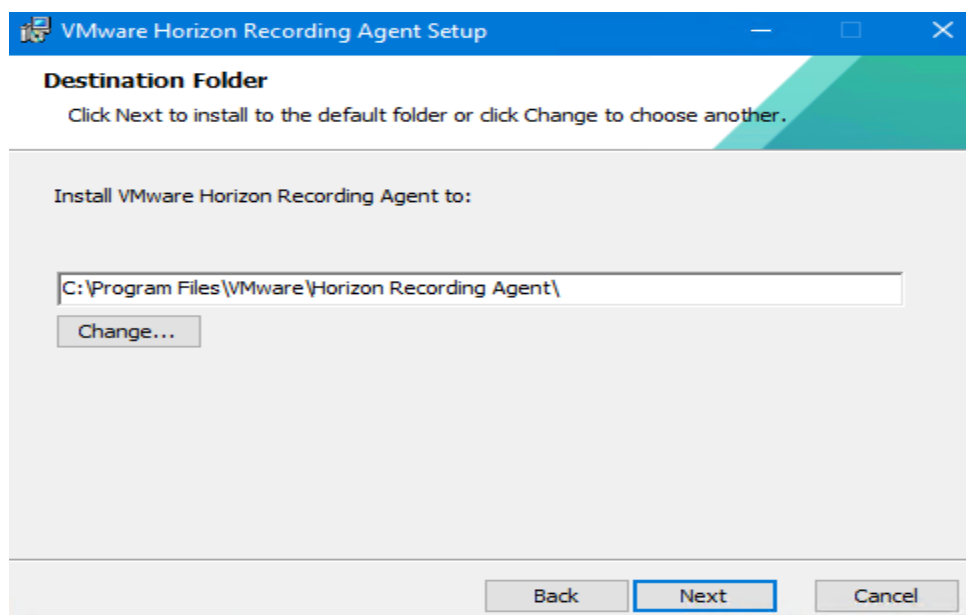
VMware Horizon Recording Agent Setup

Destination Folder

Click Next to install to the default folder or click Change to choose another.

Install VMware Horizon Recording Agent to:

C:\Program Files\VMware\Horizon Recording Agent\

Change...

Back

Next

Cancel